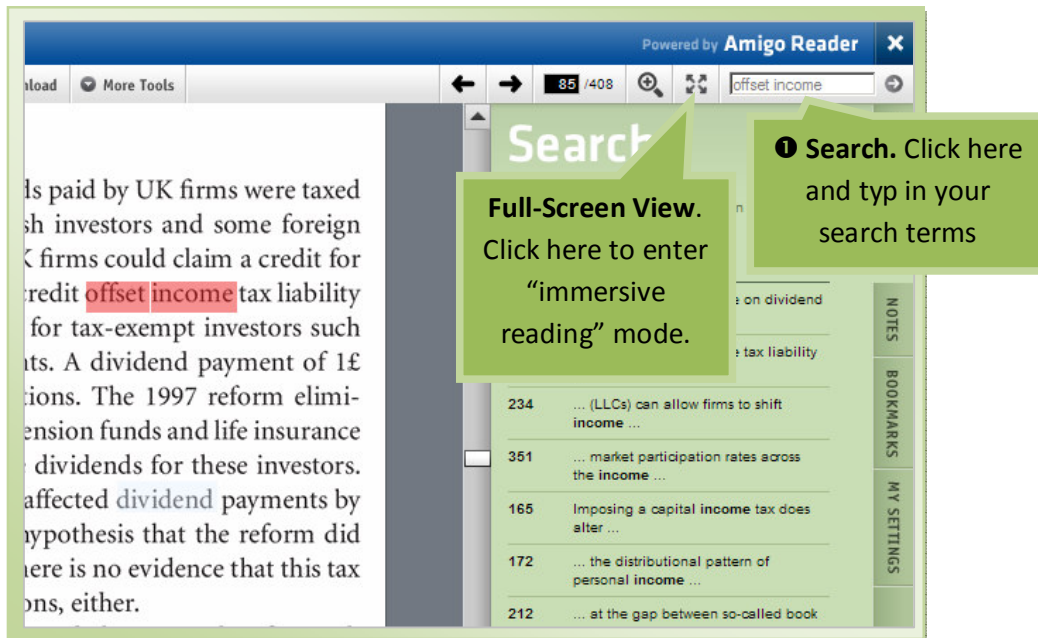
Powered by Amigo Reader

nload More Tools

85 /408

offset income

ds paid by UK firms were taxed sh investors and some foreign K firms could claim a credit for redit offset income tax liability for tax-exempt investors such ts. A dividend payment of 1£ tions. The 1997 reform elimiension funds and life insurance dividends for these investors. affected dividend payments by ypothesis that the reform did ere is no evidence that this tax ons, either.

Search

Full-Screen View. Click here to enter "immersive reading" mode.

❶ Search. Click here and typ in your search terms

e on dividend

e tax liability

234 ... (LLCs) can allow firms to shift income ...

351 ... market participation rates across the income ...

165 Imposing a capital income tax does alter ...

172 ... the distributional pattern of personal income ...

212 ... at the gap between so-called book

NOTES

BOOKMARKS

MY SETTINGS